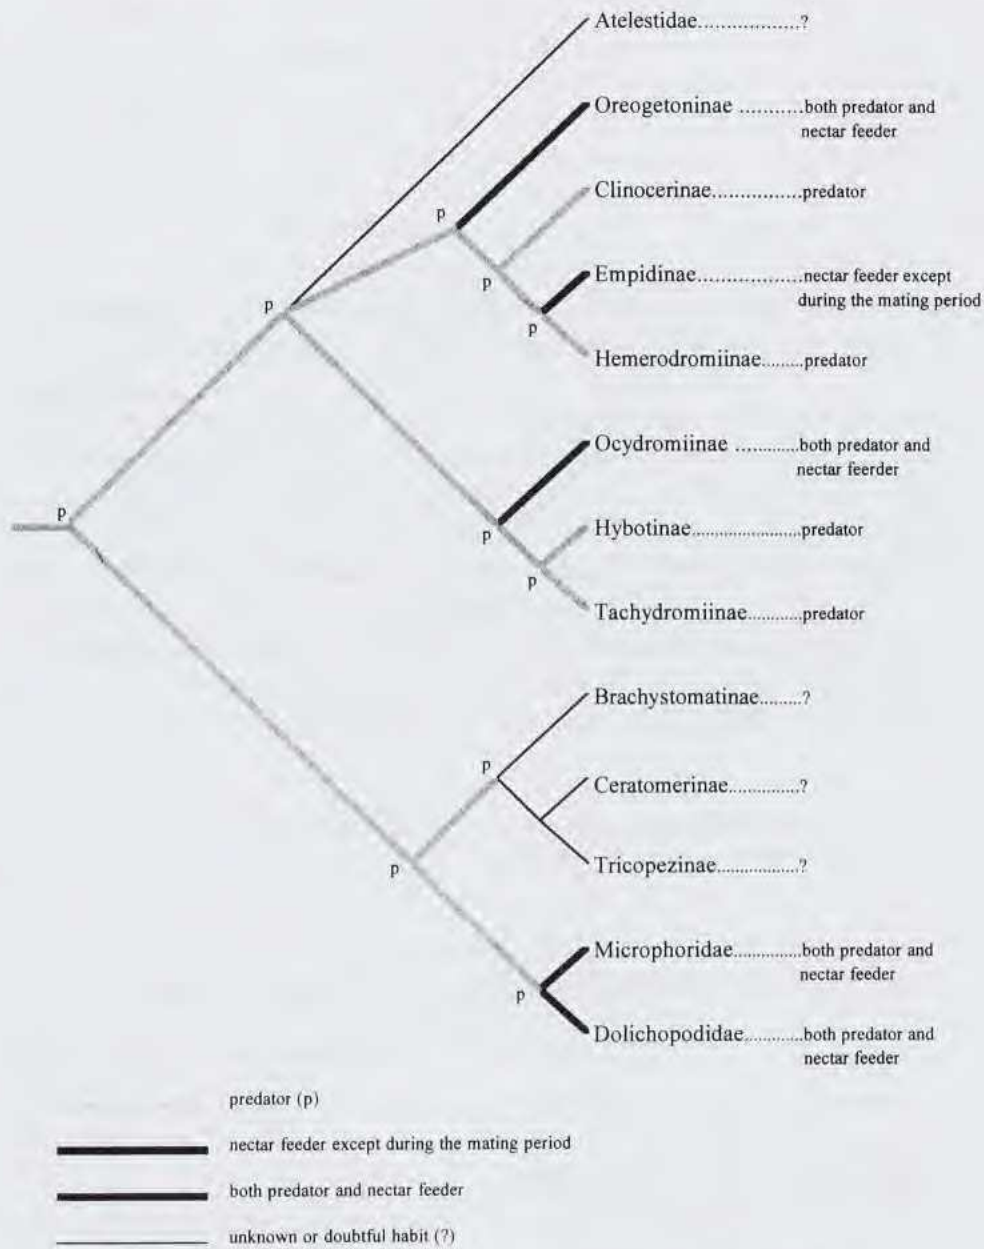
Atelestidae..................?

Oreogetoninae ...........both predator and nectar feeder

Clinocerinae...............predator

Empidinae..................nectar feeder except during the mating period

Hemerodromiinae.........predator

Ocydromiinae ............both predator and nectar feerder

Hybotinae.......................predator

Tachydromiinae...........predator

Brachystomatinae........?

Ceratomerinae.............?

Tricopezinae.................?

Microphoridae..............both predator and nectar feeder

Dolichopodidae...........both predator and nectar feeder

p p p p p p p p p p

predator (p)

nectar feeder except during the mating period

both predator and nectar feeder

unknown or doubtful habit (?)